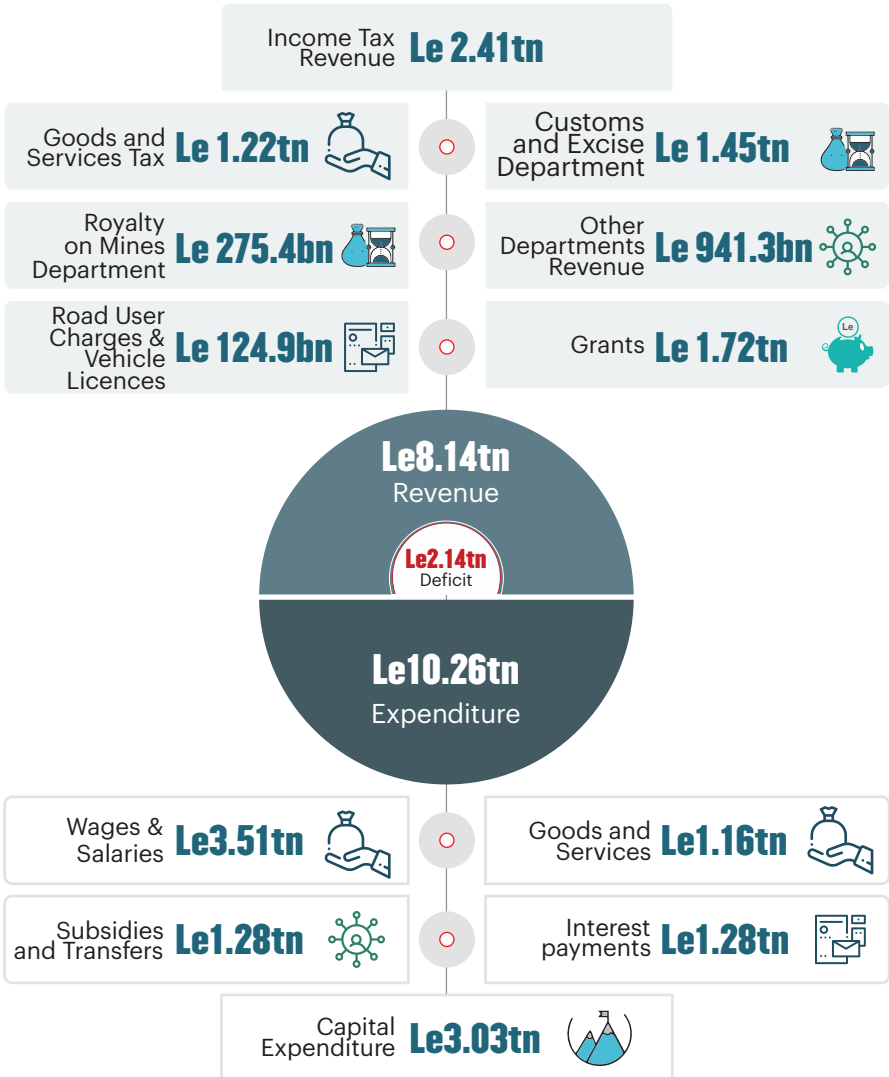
Income Tax Revenue Le 2.41tn

Goods and Services Tax Le 1.22tn

Customs and Excise Department Le 1.45tn

Royalty on Mines Department Le 275.4bn

Other Departments Revenue Le 941.3bn

Road User Charges & Vehicle Licences Le 124.9bn

Grants Le 1.72tn

Le

Le8.14tn
Revenue

Le2.14tn
Deficit

Le10.26tn
Expenditure

Wages & Salaries Le3.51tn

Goods and Services Le1.16tn

Subsidies and Transfers Le1.28tn

Interest payments Le1.28tn

Capital Expenditure Le3.03tn